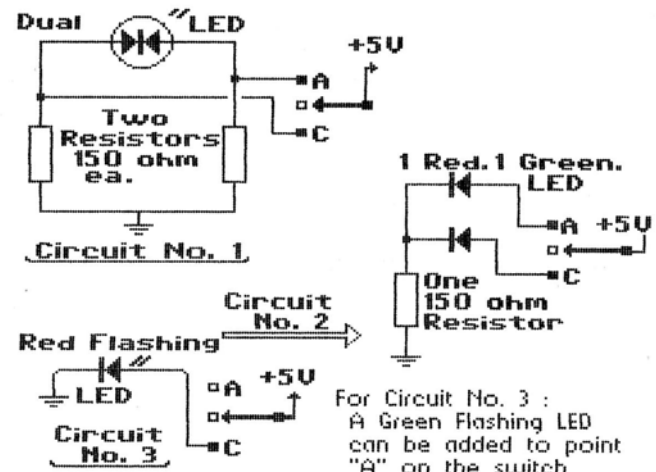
Dual LED

+5V

A

C

Two Resistors 150 ohm ea.

Circuit No. 1

1 Red.1 Green. LED

A +5V

C

One 150 ohm Resistor

Circuit No. 2

Red Flashing

LED

A +5V

C

Circuit No. 3

For Circuit No. 3 : A Green Flashing LED can be added to point "A" on the switch